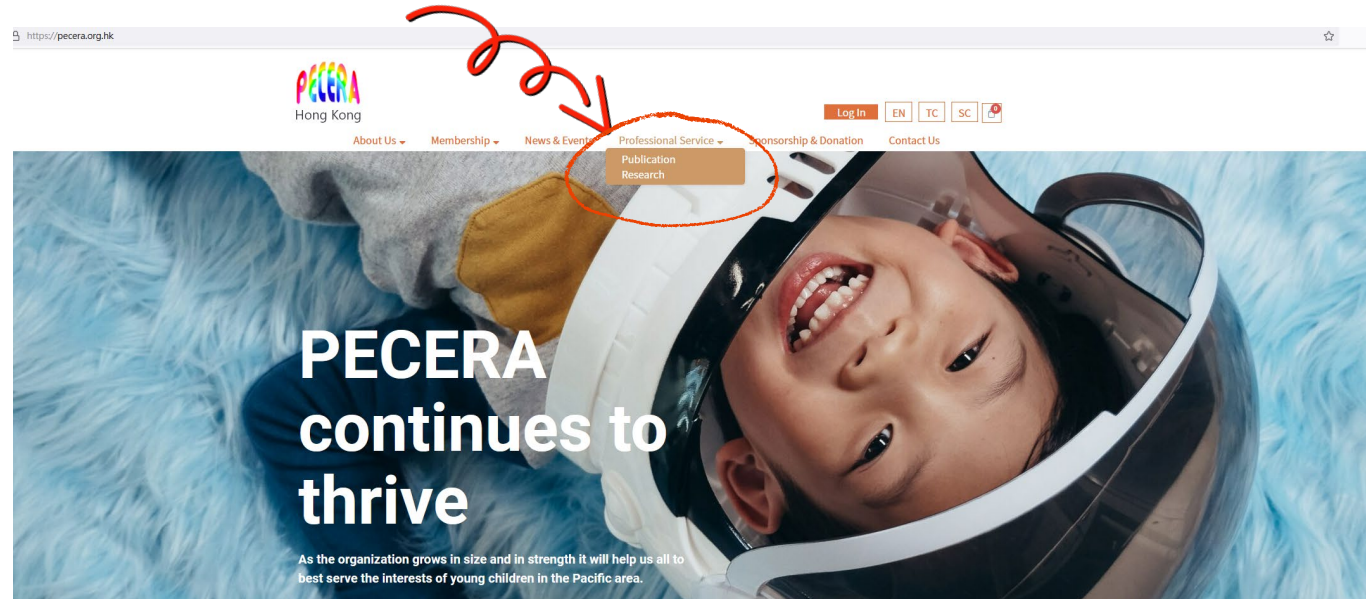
https://pecera.org.hk

PECERA
Hong Kong

Log In EN TC SC 0

About Us News & Events Professional Service Sponsorship & Donation Contact Us

Publication
Research

PECERA continues to thrive

As the organization grows in size and in strength it will help us all to best serve the interests of young children in the Pacific area.